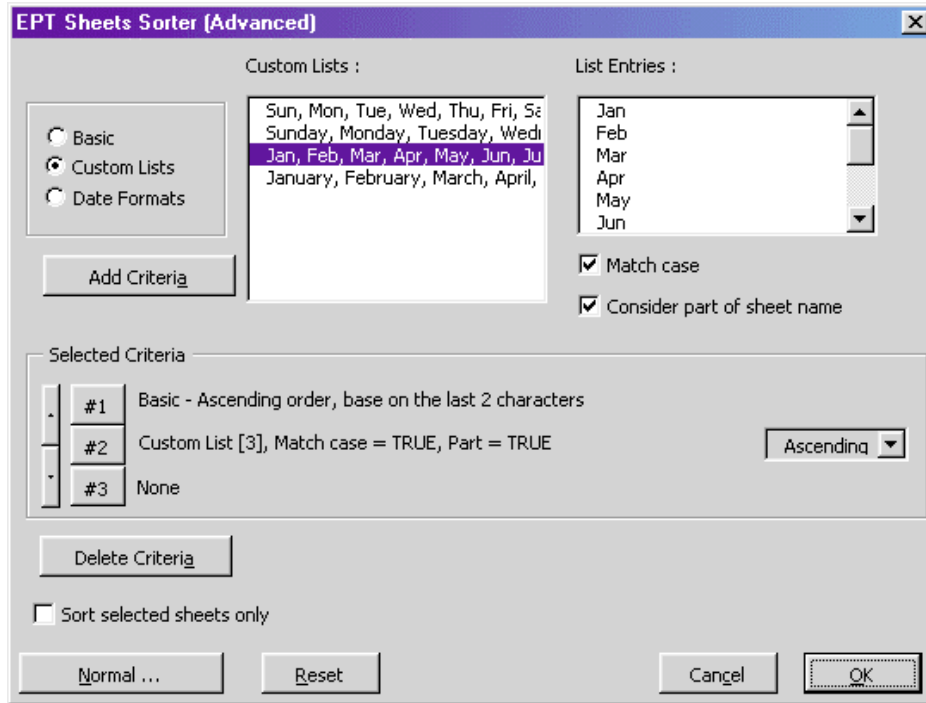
EPT Sheets Sorter (Advanced)

Custom Lists :

List Entries :

Basic
Custom Lists
Date Formats

Sun, Mon, Tue, Wed, Thu, Fri, Sa
Sunday, Monday, Tuesday, Wedı
Jan, Feb, Mar, Apr, May, Jun, Ju
January, February, March, April,

Jan
Feb
Mar
Apr
May
Jun

Add Criteria

Match case

Consider part of sheet name

Selected Criteria

#1 Basic - Ascending order, base on the last 2 characters

#2 Custom List [3], Match case = TRUE, Part = TRUE

Ascending

#3 None

Delete Criteria

Sort selected sheets only

Normal ...

Reset

Cancel

OK